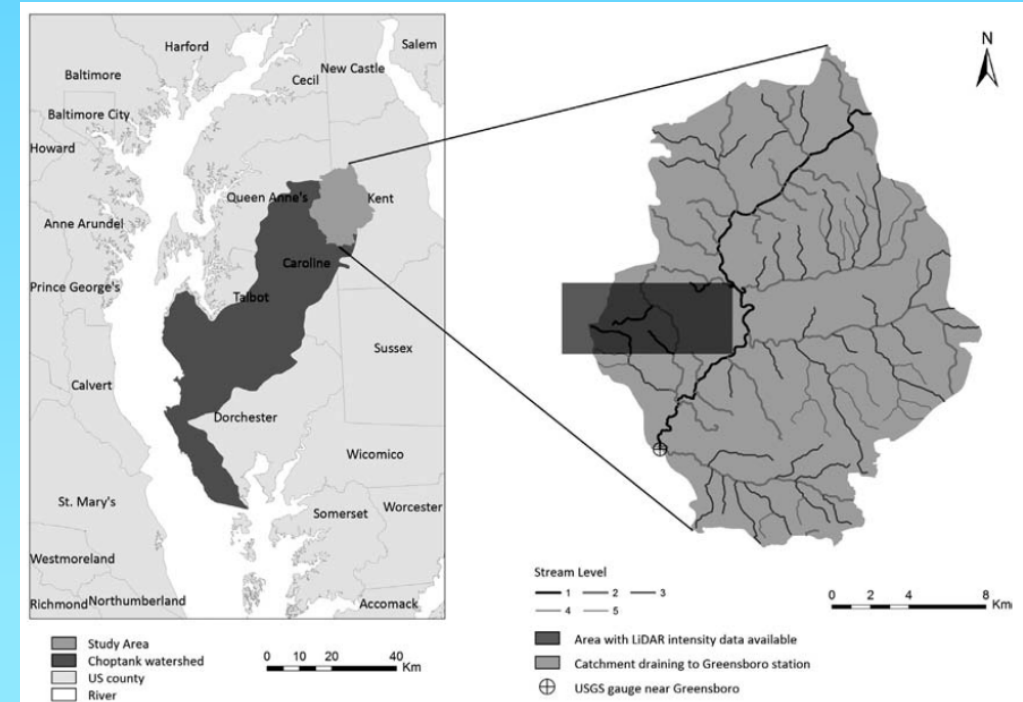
Harford
Salem
Baltimore
Cecil
New Castle
Baltimore City
Howard
Queen Anne's
Kent
Anne Arundel
Caroline
Prince George's
Talbot
Sussex
Calvert
Dorchester
Wicomico
St. Mary's
Somerset
Worcester
Westmoreland
Richmond
Northumberland
Accomack

N

Stream Level
1
2
3
4
5

0 2 4 8 Km

Study Area
Choptank watershed
US county
River

0 10 20 40 Km

Area with LiDAR intensity data available
Catchment draining to Greensboro station
USGS gauge near Greensboro